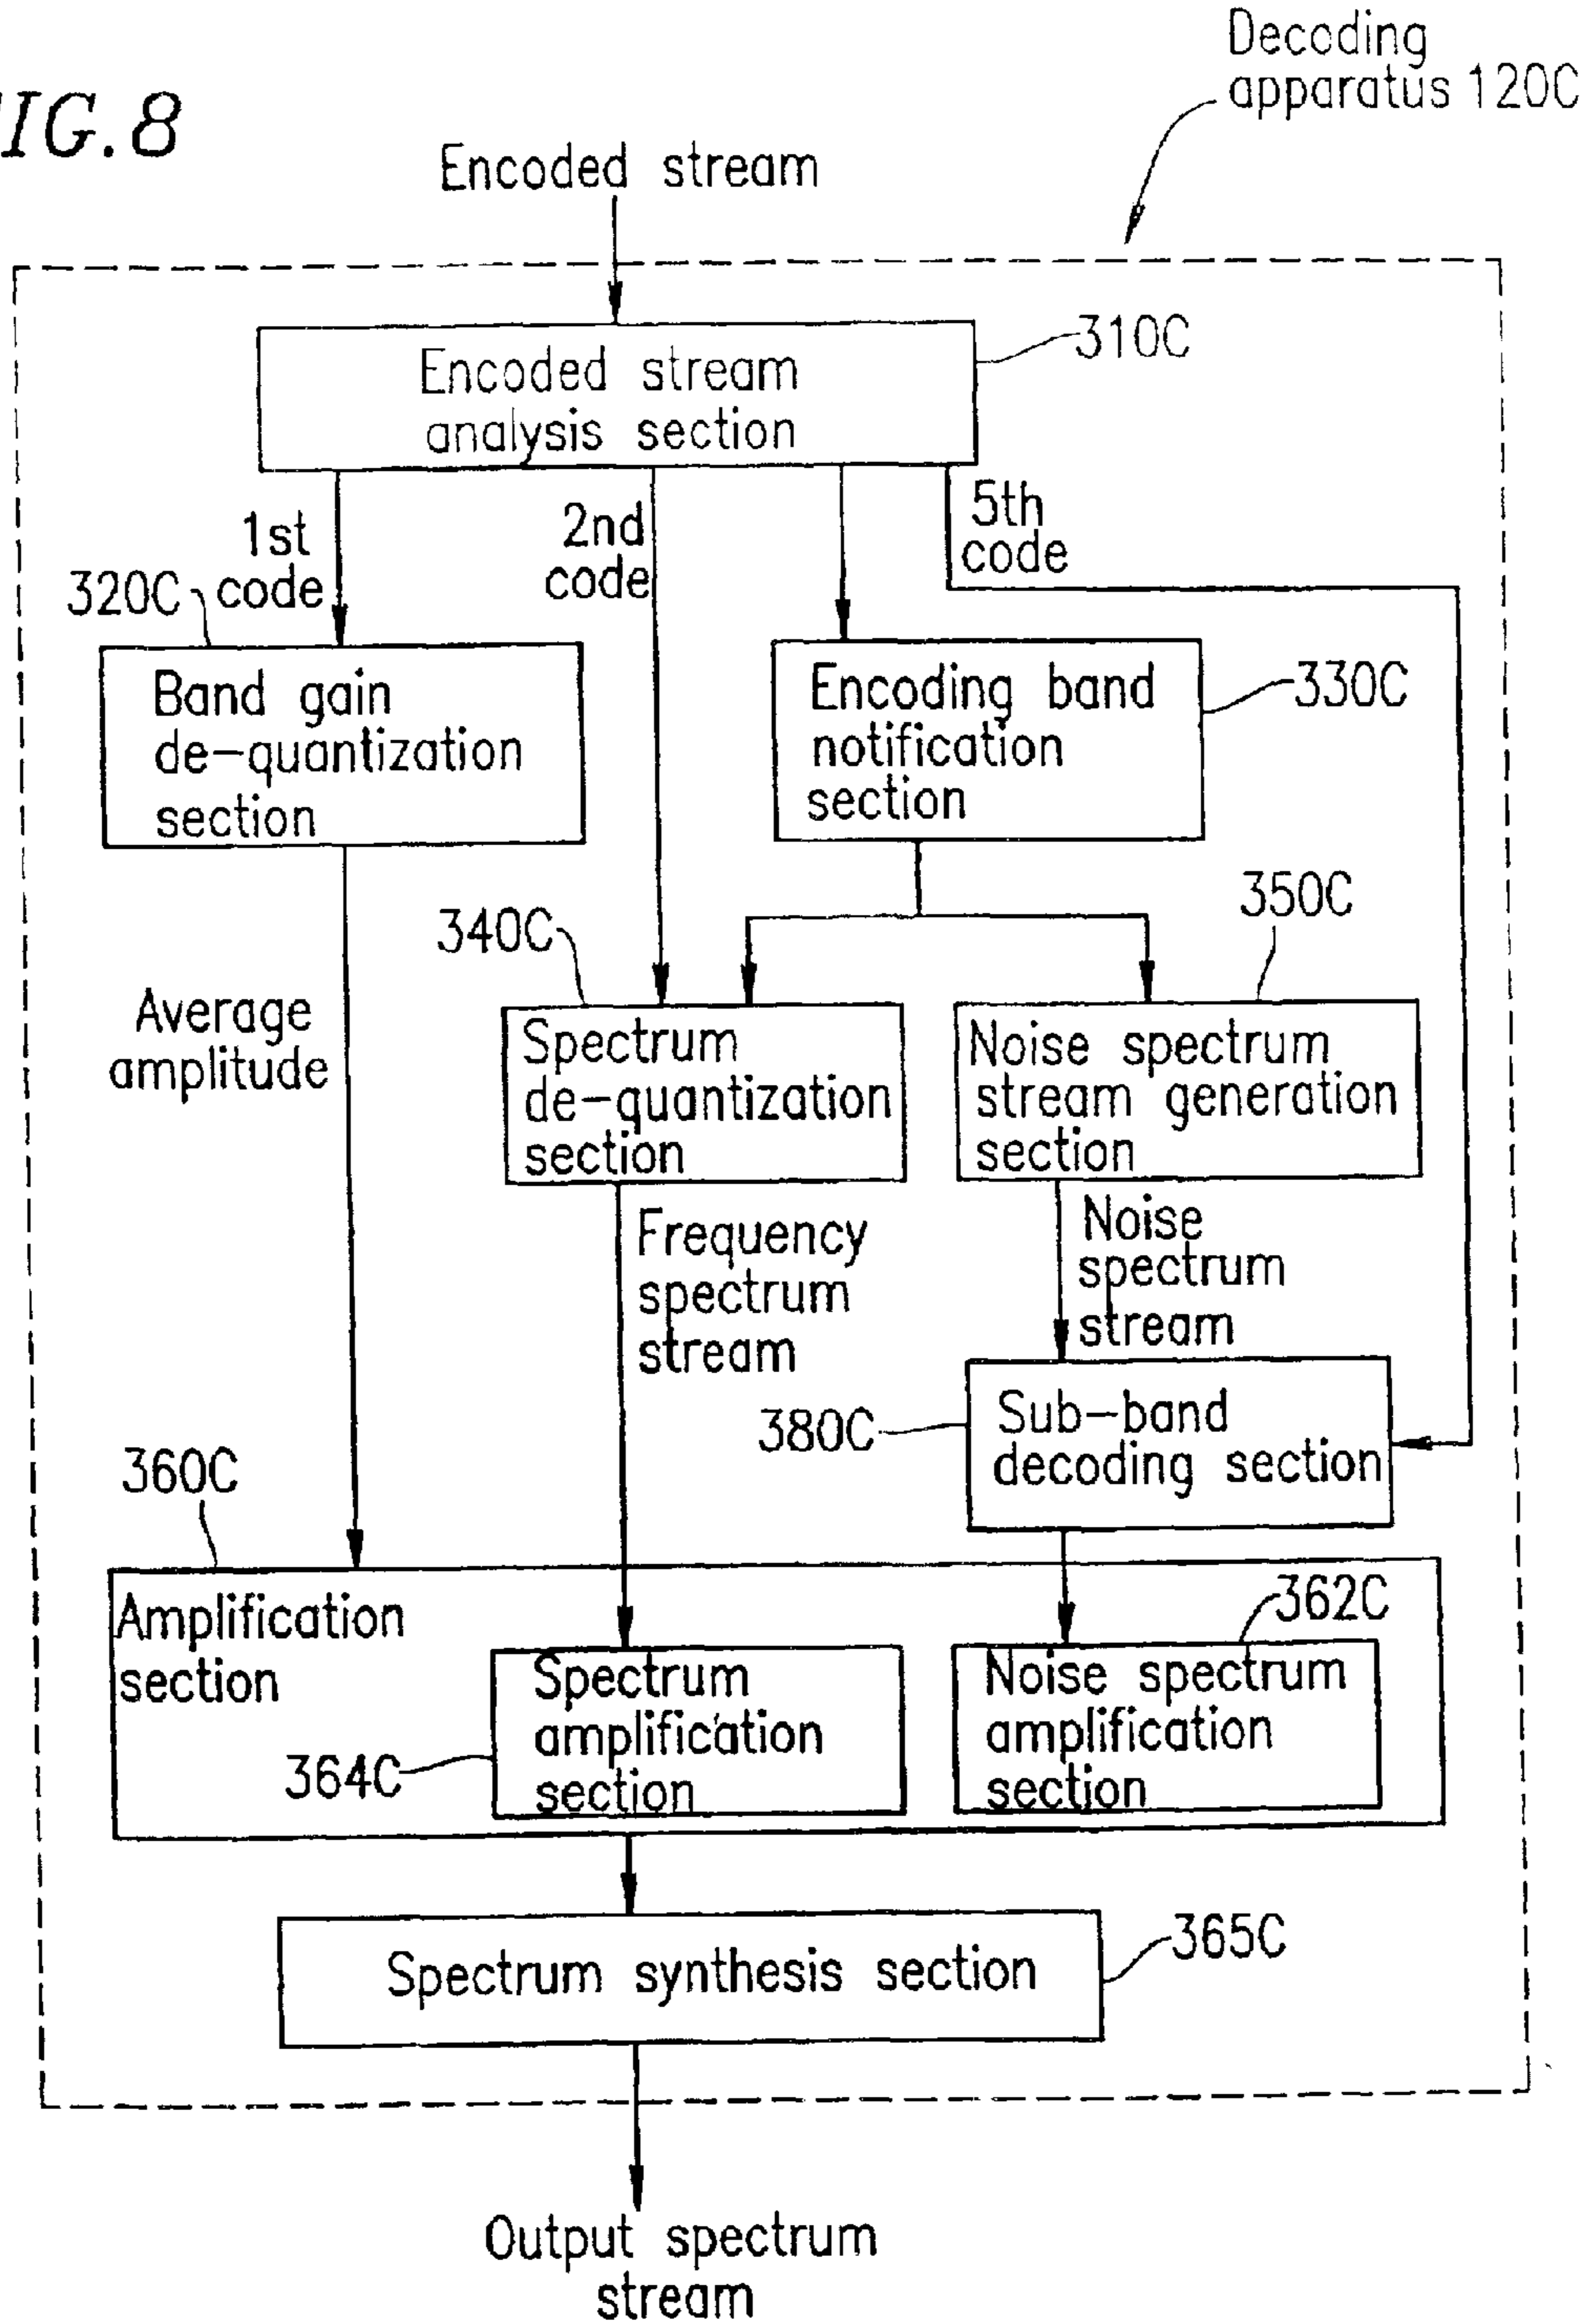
IG.8

Decoding apparatus 120C

Encoded stream

Encoded stream analysis section

310C

1st code

320C

2nd code

5th code

Band gain de-quantization section

Encoding band notification section

330C

350C

340C

Average amplitude

Spectrum de-quantization section

Noise spectrum stream generation section

Frequency spectrum stream

Noise spectrum stream

380C

Sub-band decoding section

360C

362C

Amplification section

364C

Spectrum amplification section

Noise spectrum amplification section

Spectrum synthesis section

365C

Output spectrum stream